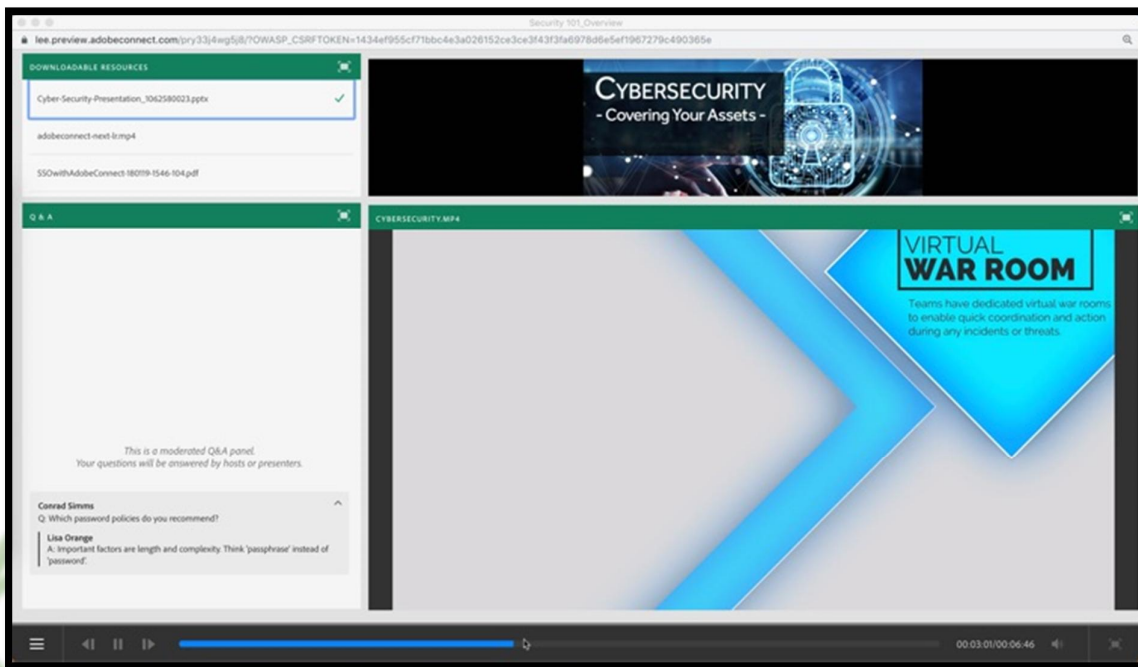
Security 101_Overview

lee.preview.adobeconnect.com/pry33j4wg5j8/?OWASP_CSRFTOKEN=1434ef955cf71bbc4e3a026152ce3ce3f43f3fa6978d6e5ef1967279c490365e

DOWNLOADABLE RESOURCES

Cyber-Security-Presentation_1062580023.pptx

adobeconnect-next-lr.mp4

SSOwithAdobeConnect-180119-1546-104.pdf

CYBERSECURITY
- Covering Your Assets -

Q & A

CYBERSECURITY.MP4

VIRTUAL
WAR ROOM

Teams have dedicated virtual war rooms to enable quick coordination and action during any incidents or threats.

This is a moderated Q&A panel.
Your questions will be answered by hosts or presenters.

Conrad Simms
Q: Which password policies do you recommend?

Lisa Orange
A: Important factors are length and complexity. Think 'passphrase' instead of 'password'.

00:03:01/00:06:46